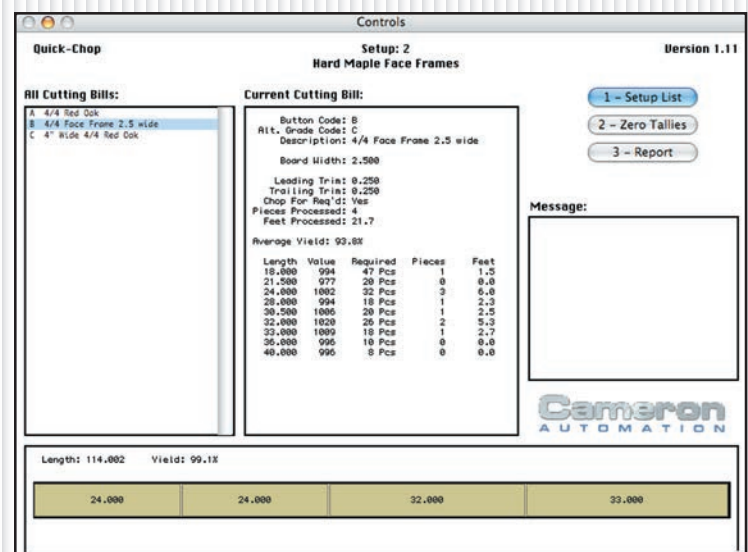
Controls

Quick-Chop

Setup: 2
Hard Maple Face Frames

Version 1.11

All Cutting Bills:

A 4/4 Red Oak
B 4/4 Face Frame 2.5 wide
C 4" Wide 4/4 Red Oak

Current Cutting Bill:

Button Code: B
Alt. Grade Code: C
Description: 4/4 Face Frame 2.5 wide

Board Width: 2.500

Leading Trim: 0.250
Trailing Trim: 0.250
Chop For Req'd: Yes
Pieces Processed: 4
Feet Processed: 21.7

Average Yield: 93.8%

| Length | Value | Required | Pieces | Feet |
|---|---|---|---|---|
| 18.000 | 994 | 47 Pcs | 1 | 1.5 |
| 21.500 | 977 | 20 Pcs | 0 | 0.0 |
| 24.000 | 1002 | 32 Pcs | 3 | 6.0 |
| 28.000 | 994 | 18 Pcs | 1 | 2.3 |
| 30.500 | 1006 | 20 Pcs | 1 | 2.5 |
| 32.000 | 1020 | 26 Pcs | 2 | 5.3 |
| 33.000 | 1009 | 18 Pcs | 1 | 2.7 |
| 36.000 | 996 | 10 Pcs | 0 | 0.0 |
| 40.000 | 996 | 8 Pcs | 0 | 0.0 |

1 - Setup List
2 - Zero Tallies
3 - Report

Message:

Cameron
AUTOMATION

Length: 114.002 Yield: 99.1%

| 24.000 | 24.000 | 32.000 | 33.000 |
|---|---|---|---|